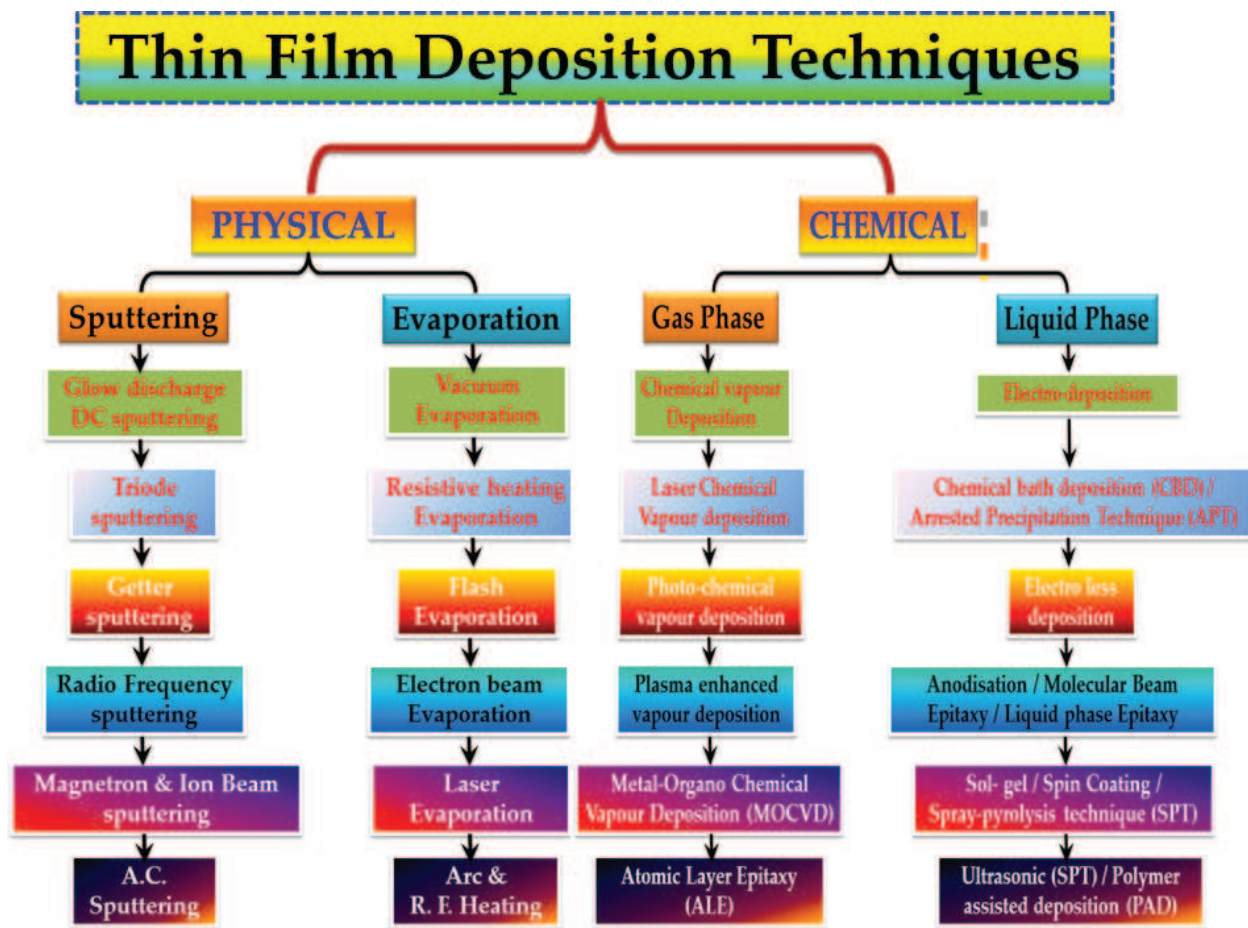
Thin Film Deposition Techniques

PHYSICAL

Sputtering

Glow discharge DC sputtering

Triode sputtering

Getter sputtering

Radio Frequency sputtering

Magnetron & Ion Beam sputtering

A.C. Sputtering

Evaporation

Vacuum Evaporation

Resistive heating Evaporation

Flash Evaporation

Electron beam Evaporation

Laser Evaporation

Arc & R. F. Heating

CHEMICAL

Gas Phase

Chemical vapour Deposition

Laser Chemical Vapour deposition

Photo-chemical vapour deposition

Plasma enhanced vapour deposition

Metal-Organo Chemical Vapour Deposition (MOCVD)

Atomic Layer Epitaxy (ALE)

Liquid Phase

Electro-deposition

Chemical bath deposition (CBD) / Arrested Precipitation Technique (APT)

Electro less deposition

Anodisation / Molecular Beam Epitaxy / Liquid phase Epitaxy

Sol- gel / Spin Coating / Spray-pyrolysis technique (SPT)

Ultrasonic (SPT) / Polymer assisted deposition (PAD)